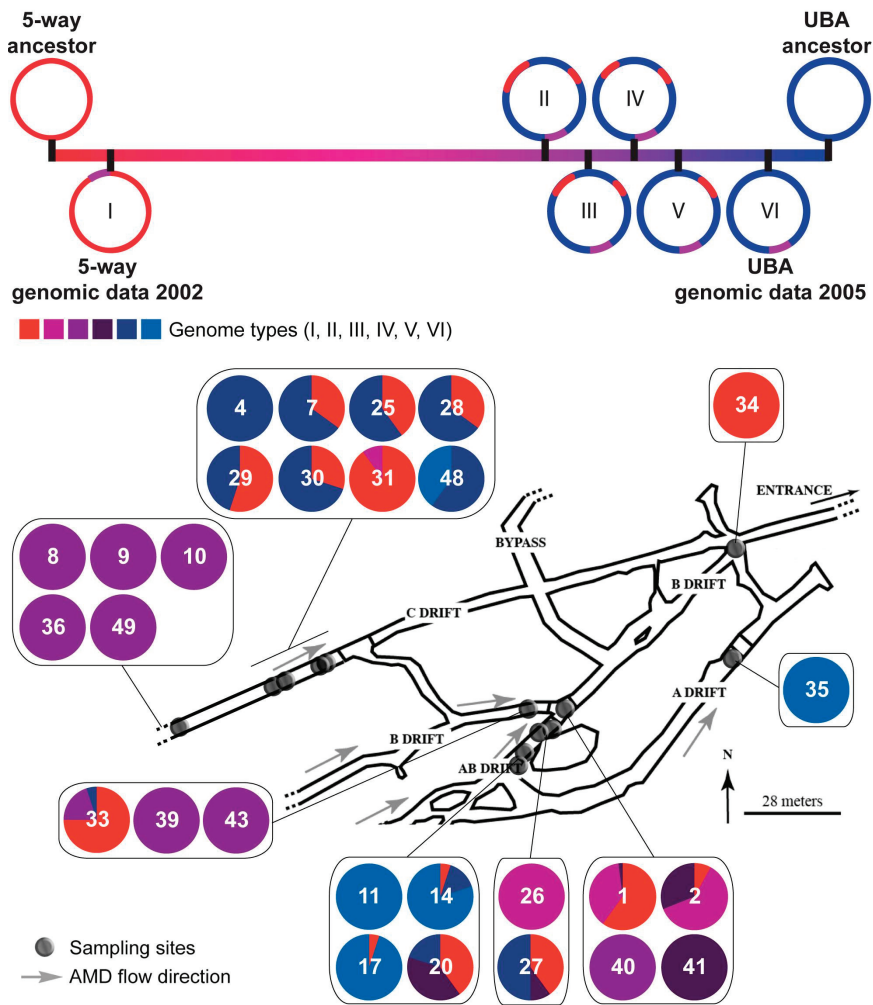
5-way ancestor

UBA ancestor

II

IV

I

III

V

VI

5-way genomic data 2002

UBA genomic data 2005

Genome types (I, II, III, IV, V, VI)

4 7 25 28
29 30 31 48

34

ENTRANCE

BYPASS

B DRIFT

8 9 10
36 49

C DRIFT

35

A DRIFT

B DRIFT

AB DRIFT

N

28 meters

33 39 43

11 14
17 20

26
27

1 2
40 41

Sampling sites
AMD flow direction